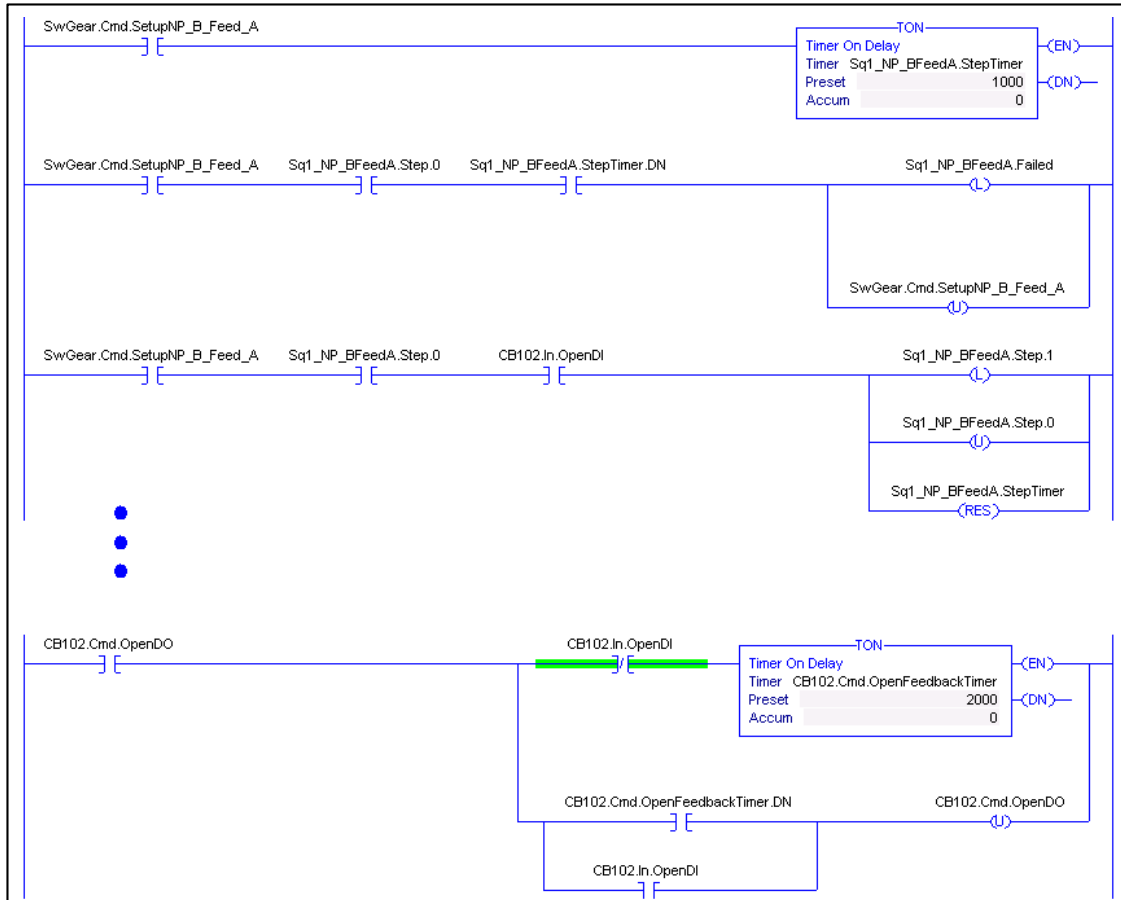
SwGear.Cmd.SetupNP_B_Feed_A

TON
Timer On Delay
Timer Sq1_NP_BFeedA.StepTimer
Preset 1000
Accum 0
EN
DN

SwGear.Cmd.SetupNP_B_Feed_A Sq1_NP_BFeedA.Step.0 Sq1_NP_BFeedA.StepTimer.DN

Sq1_NP_BFeedA.Failed
L

SwGear.Cmd.SetupNP_B_Feed_A
U

SwGear.Cmd.SetupNP_B_Feed_A Sq1_NP_BFeedA.Step.0 CB102.In.OpenDI

Sq1_NP_BFeedA.Step.1
L

Sq1_NP_BFeedA.Step.0
U

Sq1_NP_BFeedA.StepTimer
RES

CB102.Cmd.OpenDO

CB102.In.OpenDI

TON
Timer On Delay
Timer CB102.Cmd.OpenFeedbackTimer
Preset 2000
Accum 0
EN
DN

CB102.Cmd.OpenFeedbackTimer.DN

CB102.Cmd.OpenDO
U

CB102.In.OpenDI